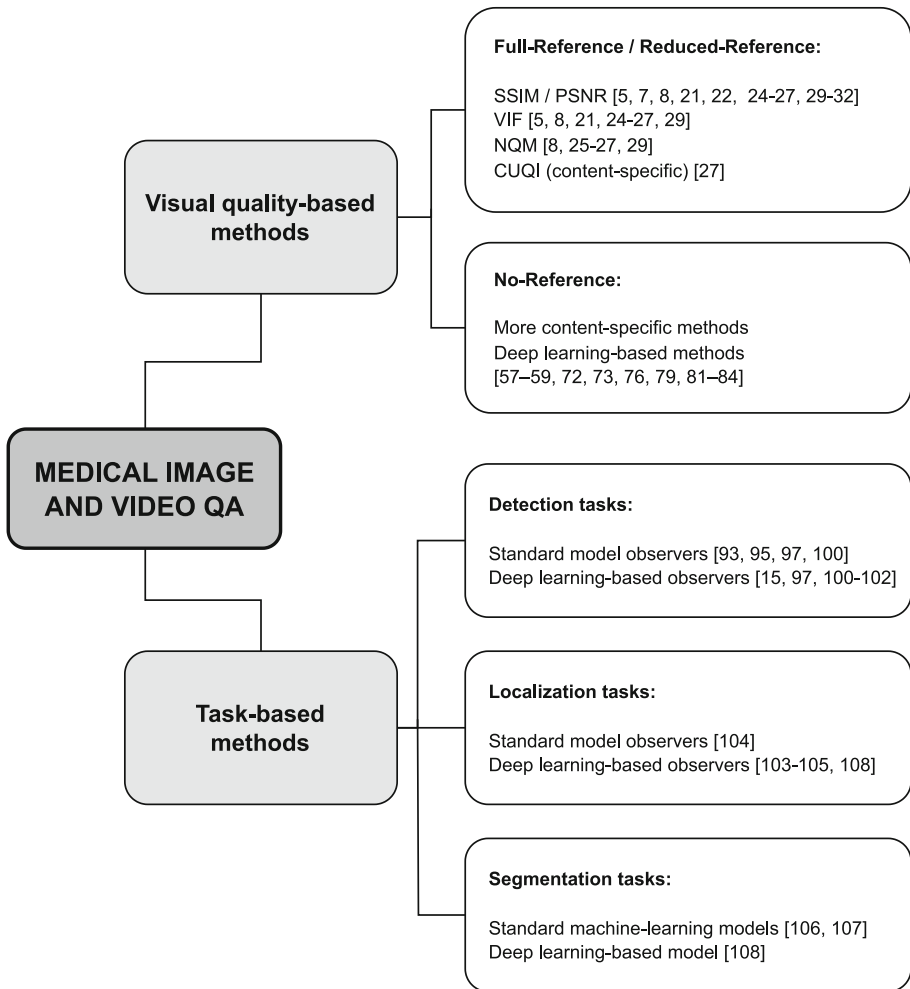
Full-Reference / Reduced-Reference:

SSIM / PSNR [5, 7, 8, 21, 22, 24-27, 29-32]
VIF [5, 8, 21, 24-27, 29]
NQM [8, 25-27, 29]
CUQI (content-specific) [27]

Visual quality-based methods

No-Reference:

More content-specific methods
Deep learning-based methods
[57–59, 72, 73, 76, 79, 81–84]

MEDICAL IMAGE AND VIDEO QA

Detection tasks:

Standard model observers [93, 95, 97, 100]
Deep learning-based observers [15, 97, 100-102]

Task-based methods

Localization tasks:

Standard model observers [104]
Deep learning-based observers [103-105, 108]

Segmentation tasks:

Standard machine-learning models [106, 107]
Deep learning-based model [108]